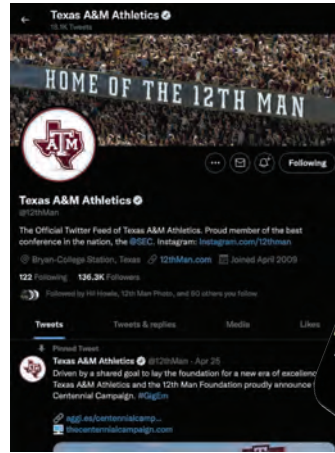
Texas A&M Athletics
16.5K Tweets

HOME OF THE 12TH MAN

ATM

Following

Texas A&M Athletics
@12thMan

The Official Twitter Feed of Texas A&M Athletics. Proud member of the best conference in the nation, the @SEC. Instagram: instagram.com/12thman

Bryan-College Station, Texas 12thMan.com Joined April 2009

122 Following 136.3K Followers

Followed by Hil Howle, 12th Man Photo, and 50 others you follow

Tweets Tweets & replies Media Likes

Pinned Tweet

Texas A&M Athletics @12thMan · Apr 25

Driven by a shared goal to lay the foundation for a new era of excellen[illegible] Texas A&M Athletics and the 12th Man Foundation proudly announce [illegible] Centennial Campaign. #GigEm

aggi.es/centennialcamp...
thecentennialcampaign.com